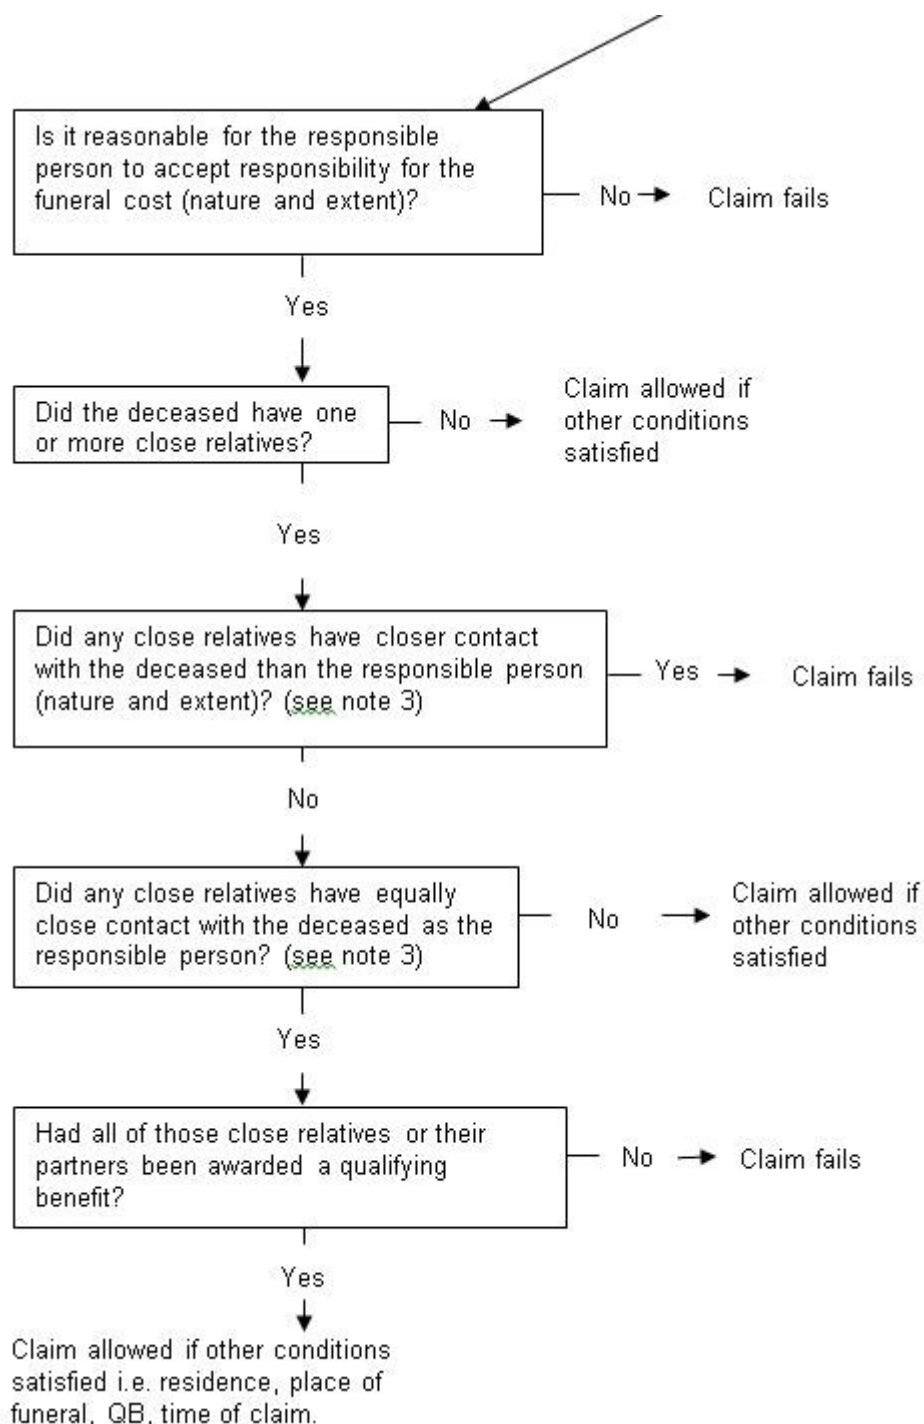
Is it reasonable for the responsible person to accept responsibility for the funeral cost (nature and extent)?

No → Claim fails

Yes

Did the deceased have one or more close relatives?

No → Claim allowed if other conditions satisfied

Yes

Did any close relatives have closer contact with the deceased than the responsible person (nature and extent)? (see note 3)

Yes → Claim fails

No

Did any close relatives have equally close contact with the deceased as the responsible person? (see note 3)

No → Claim allowed if other conditions satisfied

Yes

Had all of those close relatives or their partners been awarded a qualifying benefit?

No → Claim fails

Yes

Claim allowed if other conditions satisfied i.e. residence, place of funeral, QB, time of claim.